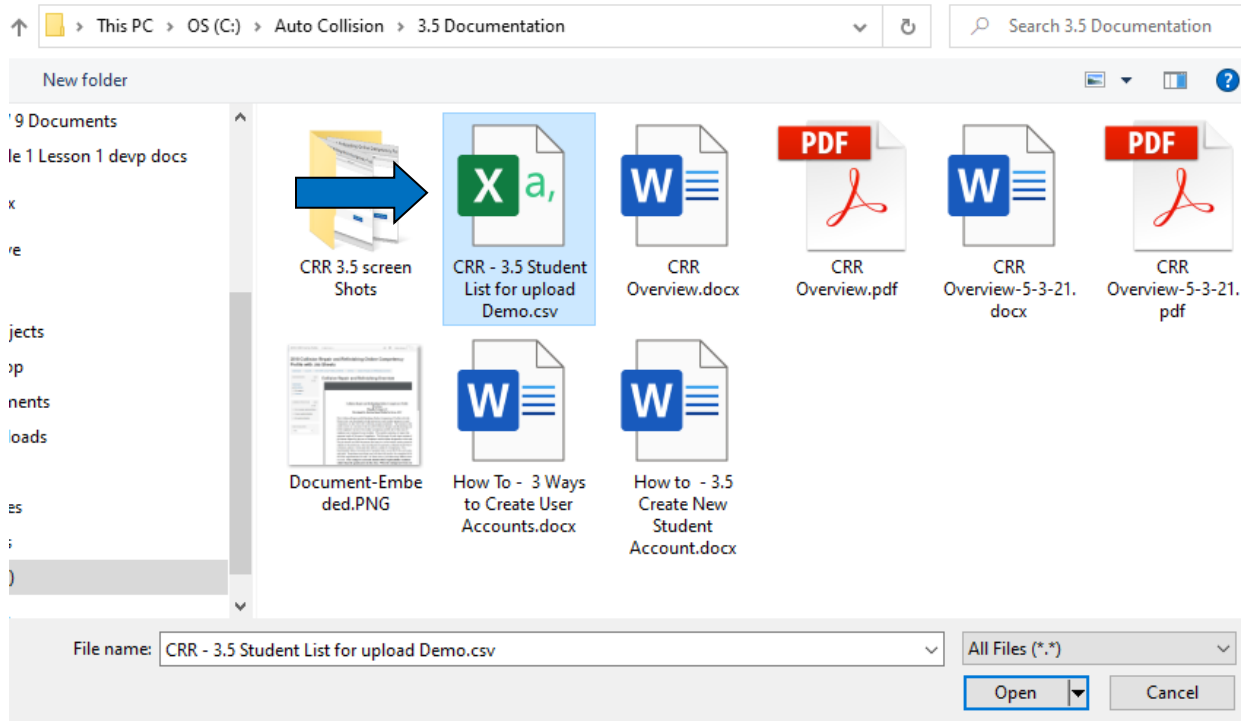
This PC > OS (C:) > Auto Collision > 3.5 Documentation

Search 3.5 Documentation

New folder

' 9 Documents
le 1 Lesson 1 devp docs
x
re
jects
op
nents
loads
es
s
)

CRR 3.5 screen Shots

CRR - 3.5 Student List for upload Demo.csv

CRR Overview.docx

PDF
CRR Overview.pdf

CRR Overview-5-3-21.docx

PDF
CRR Overview-5-3-21.pdf

Document-Embeded.PNG

How To - 3 Ways to Create User Accounts.docx

How to - 3.5 Create New Student Account.docx

File name: CRR - 3.5 Student List for upload Demo.csv

All Files (*.*)

Open

Cancel